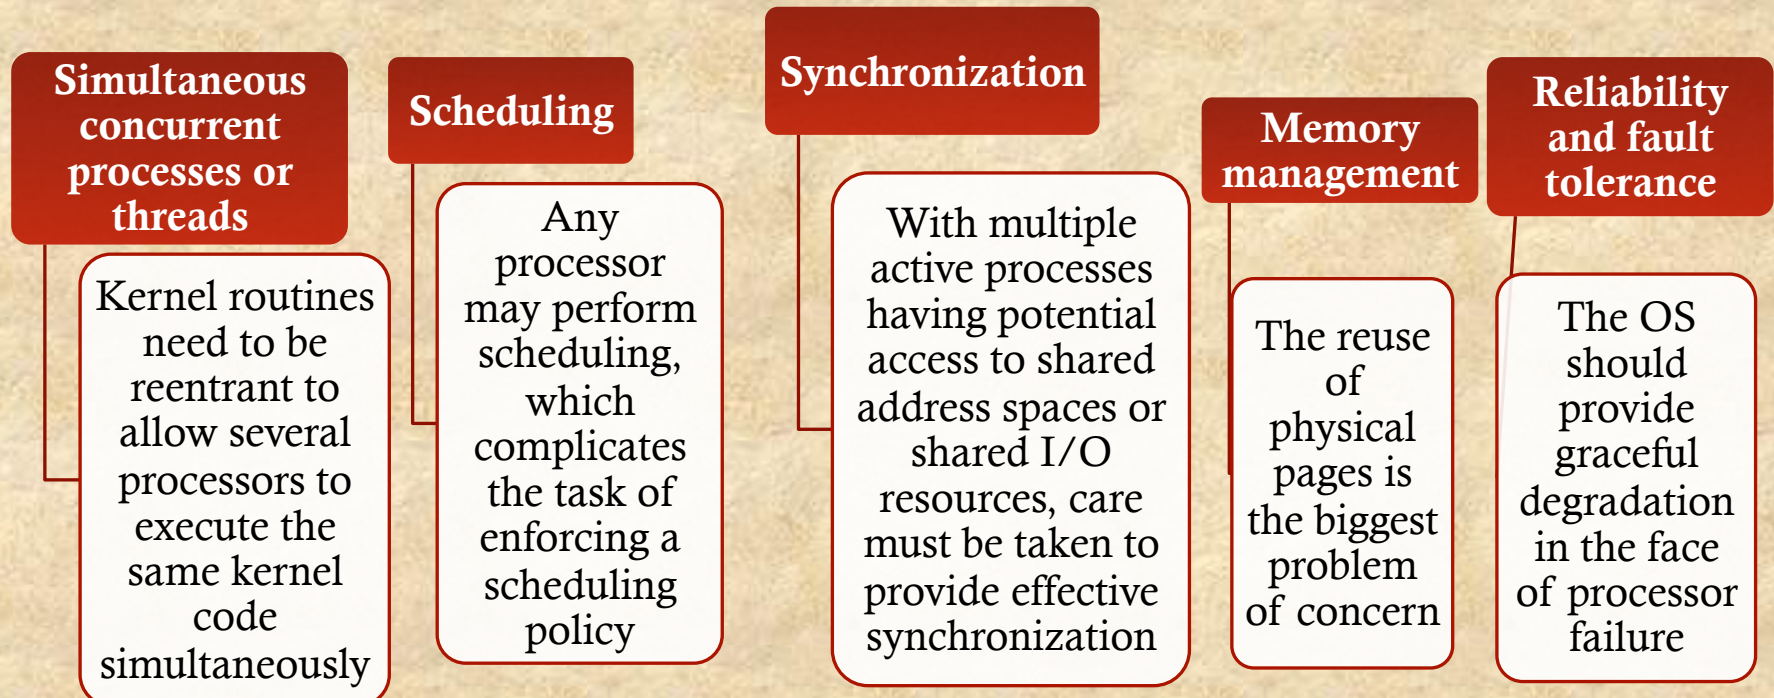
Simultaneous concurrent processes or threads

Kernel routines need to be reentrant to allow several processors to execute the same kernel code simultaneously

Scheduling

Any processor may perform scheduling, which complicates the task of enforcing a scheduling policy

Synchronization

With multiple active processes having potential access to shared address spaces or shared I/O resources, care must be taken to provide effective synchronization

Memory management

The reuse of physical pages is the biggest problem of concern

Reliability and fault tolerance

The OS should provide graceful degradation in the face of processor failure